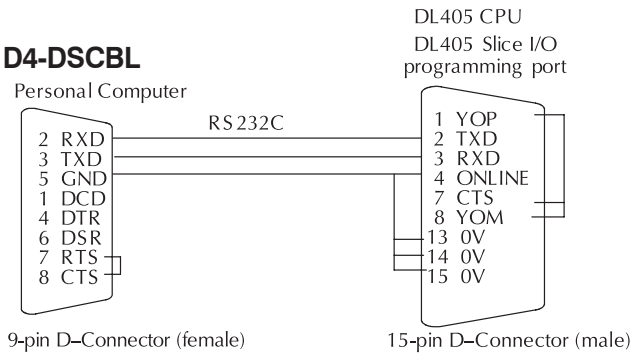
D4-DSCBL

Personal Computer

DL405 CPU
DL405 Slice I/O
programming port

RS232C

2 RXD
3 TXD
5 GND
1 DCD
4 DTR
6 DSR
7 RTS
8 CTS

1 YOP
2 TXD
3 RXD
4 ONLINE
7 CTS
8 YOM
13 0V
14 0V
15 0V

9-pin D–Connector (female)

15-pin D–Connector (male)